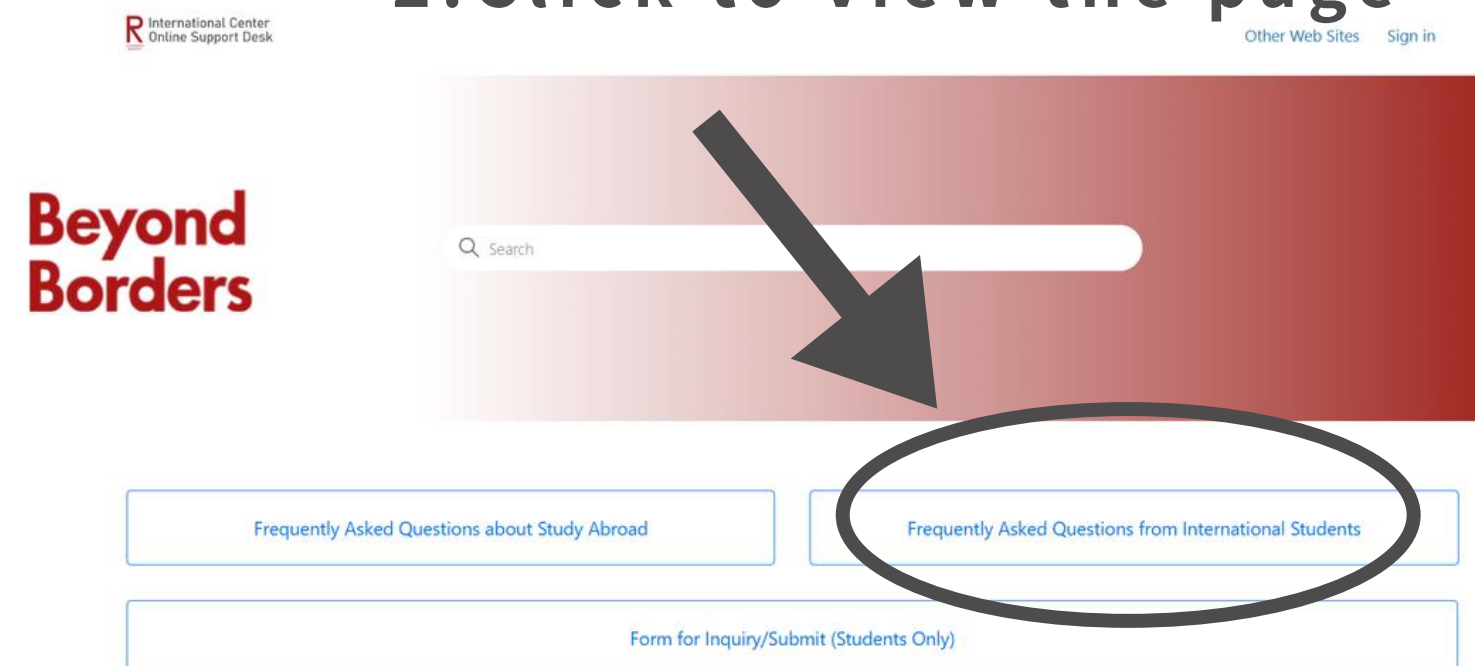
2.Click to view the page

R International Center Online Support Desk

Other Web Sites Sign in

Beyond Borders

Search

Frequently Asked Questions about Study Abroad

Frequently Asked Questions from International Students

Form for Inquiry/Submit (Students Only)